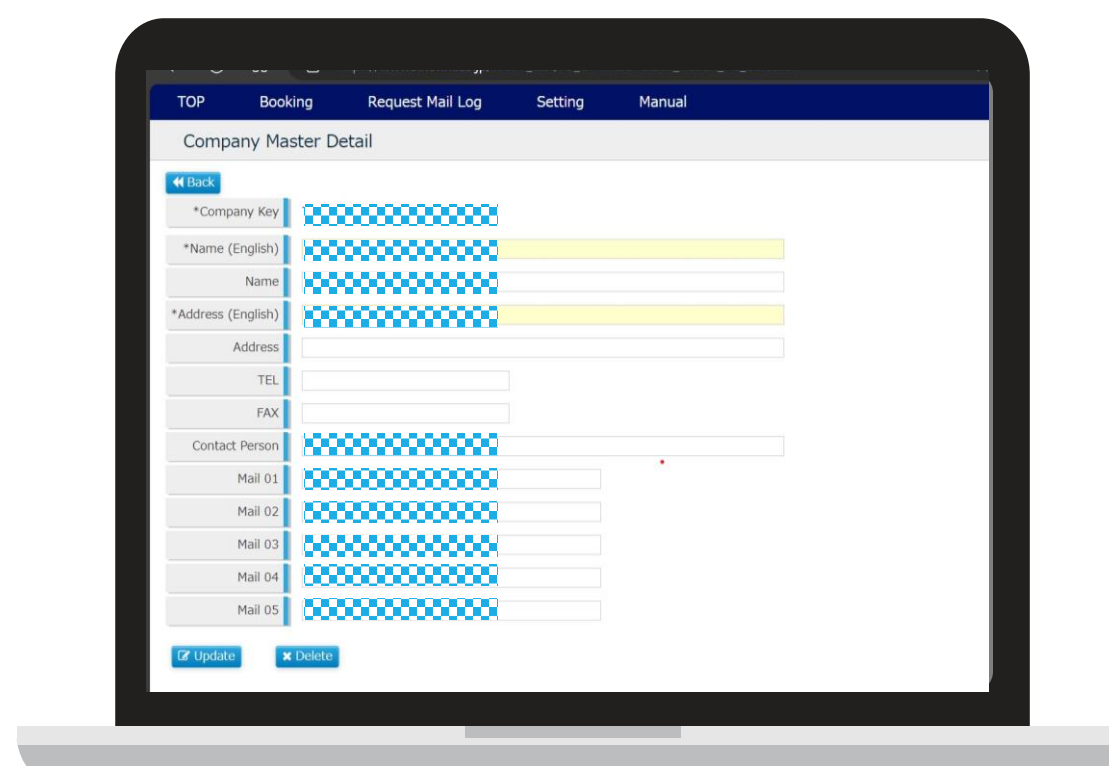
TOP Booking Request Mail Log Setting Manual

Company Master Detail

Back

*Company Key

*Name (English)

Name

*Address (English)

Address

TEL

FAX

Contact Person

Mail 01

Mail 02

Mail 03

Mail 04

Mail 05

Update Delete